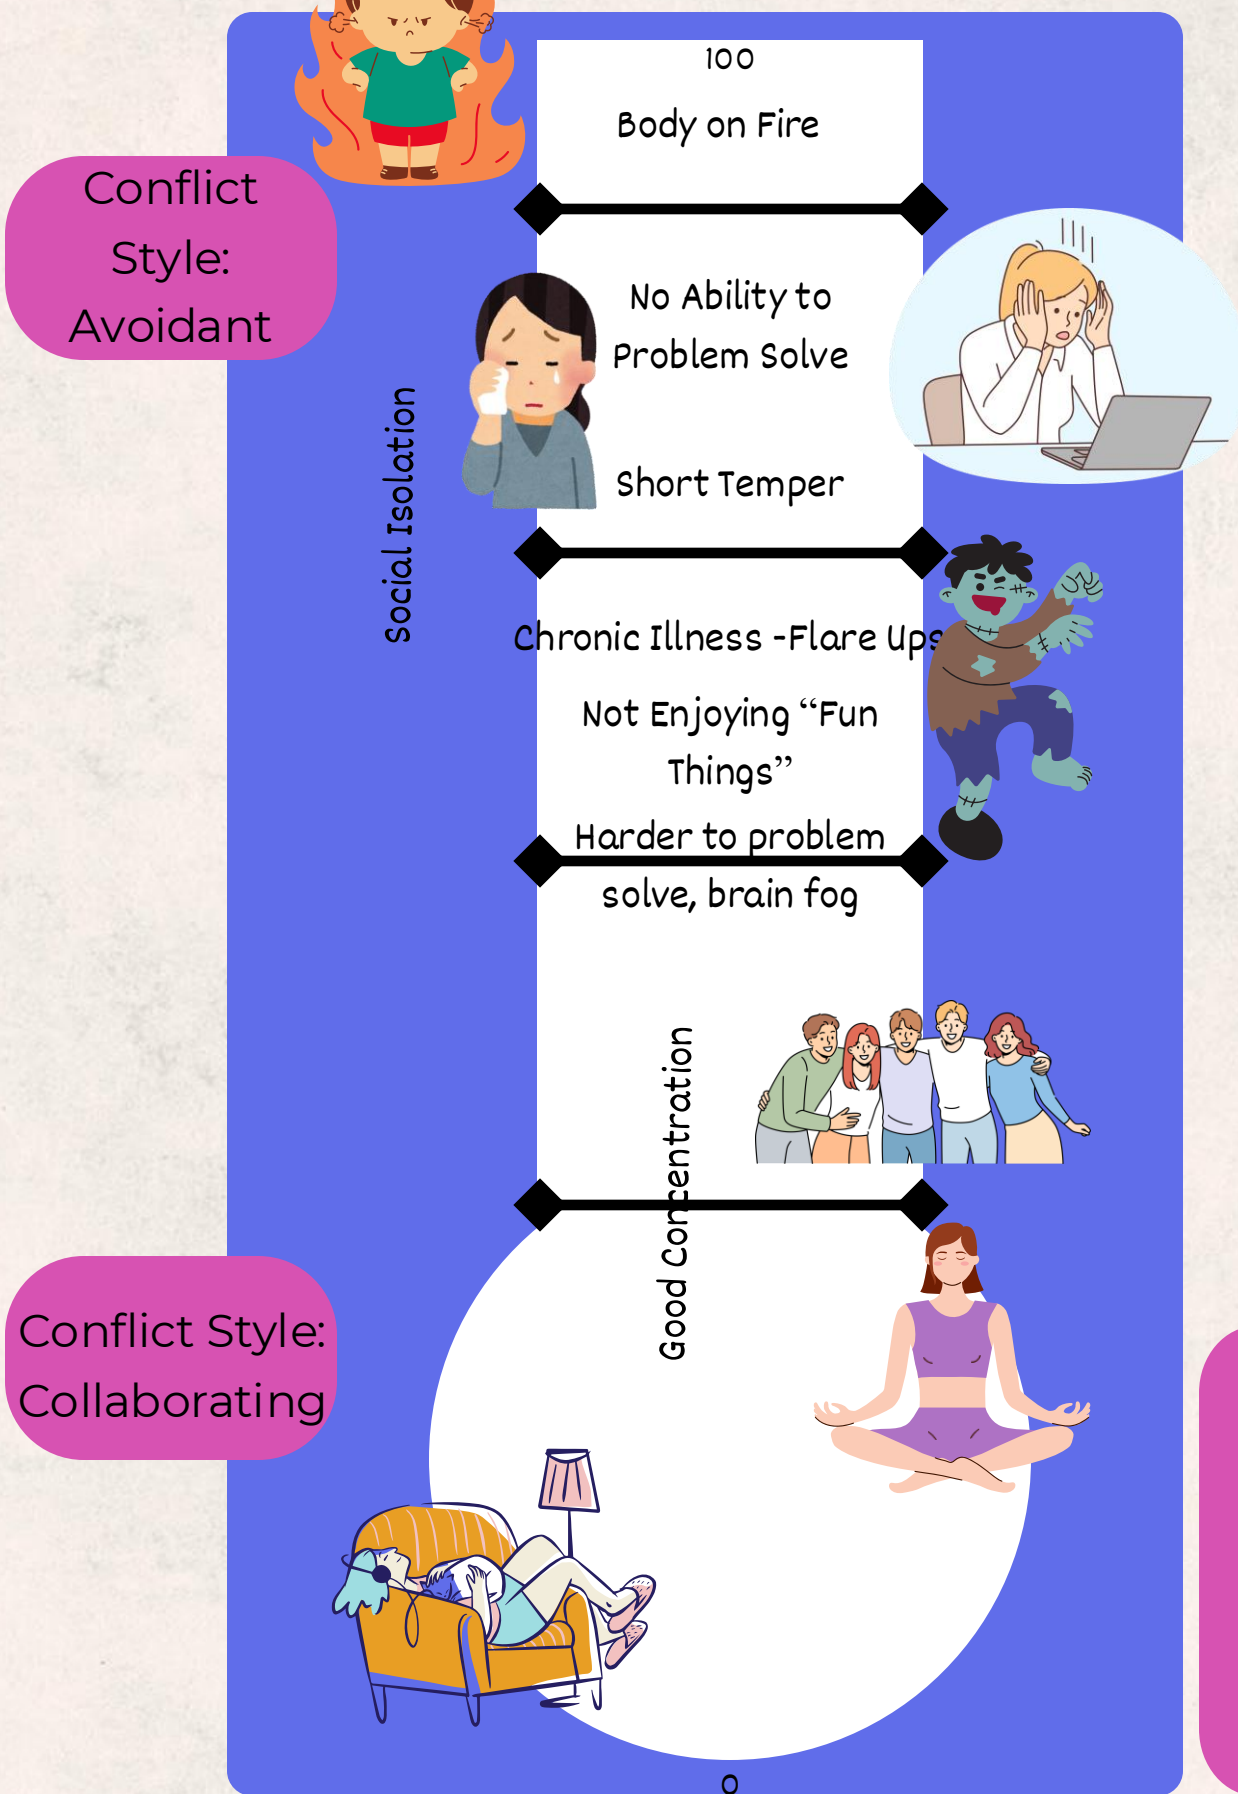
100

Body on Fire

Conflict Style: Avoidant

No Ability to Problem Solve

Short Temper

Social Isolation

Chronic Illness -Flare Ups

Not Enjoying “Fun Things”

Harder to problem solve, brain fog

Good Concentration

Conflict Style: Collaborating

0